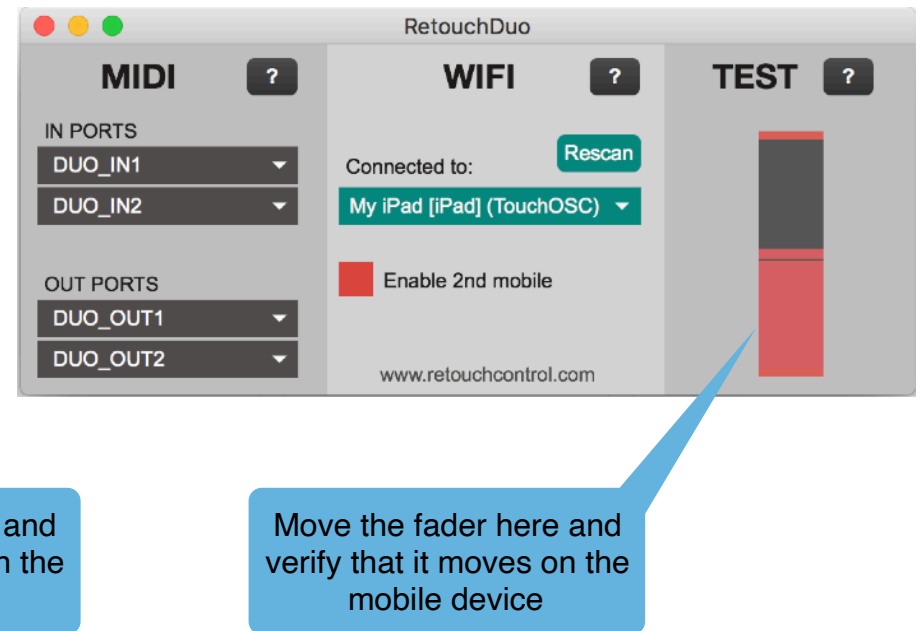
RetouchDuo

MIDI ?

IN PORTS

DUO_IN1

DUO_IN2

OUT PORTS

DUO_OUT1

DUO_OUT2

WIFI ?

Rescan

Connected to:

My iPad [iPad] (TouchOSC)

Enable 2nd mobile

www.retouchcontrol.com

TEST ?

and
n the

Move the fader here and verify that it moves on the mobile device